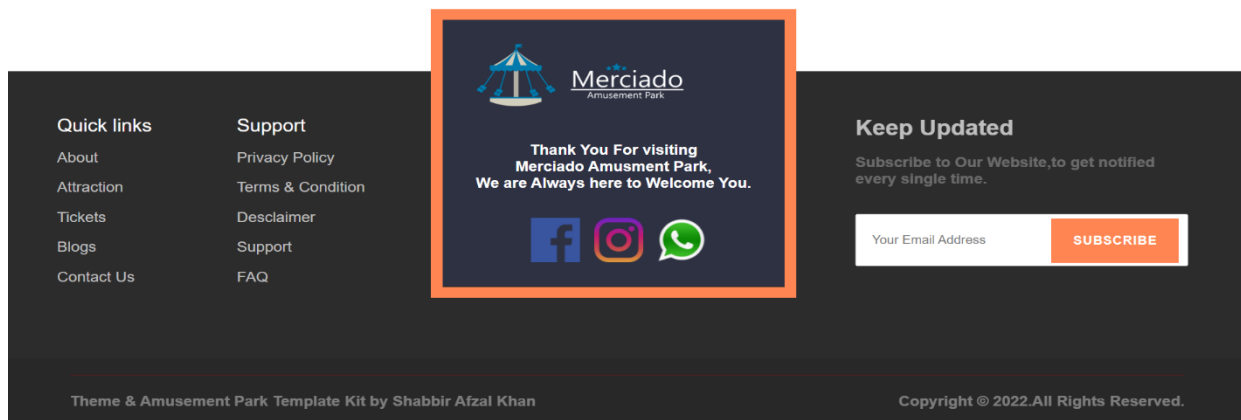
Quick links
About
Attraction
Tickets
Blogs
Contact Us

Support
Privacy Policy
Terms & Condition
Desclaimer
Support
FAQ

Merciado
Amusement Park

Thank You For visiting
Merciado Amusment Park,
We are Always here to Welcome You.

Keep Updated
Subscribe to Our Website,to get notified every single time.

Your Email Address
SUBSCRIBE

Theme & Amusement Park Template Kit by Shabbir Afzal Khan

Copyright © 2022.All Rights Reserved.